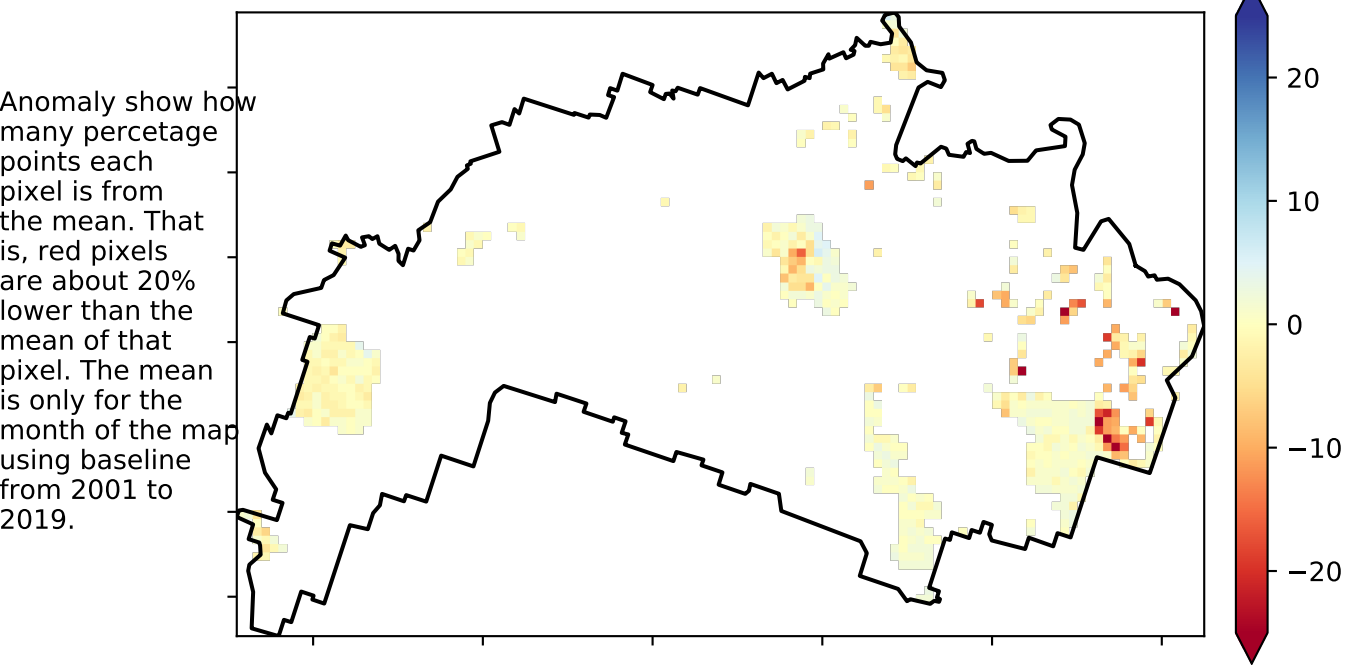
Anomaly show how many percetage points each pixel is from the mean. That is, red pixels are about 20% lower than the mean of that pixel. The mean is only for the month of the map using baseline from 2001 to 2019.

20
10
0
−10
−20